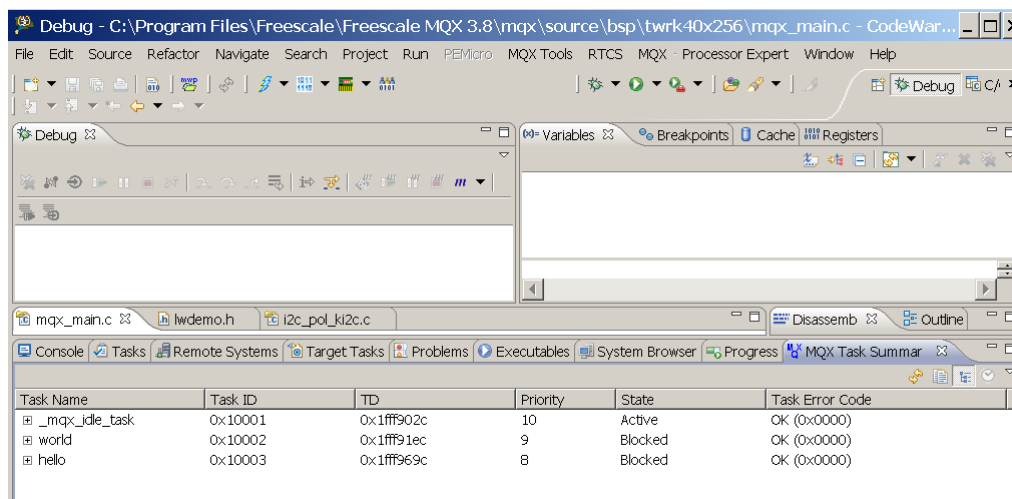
Debug - C:\Program Files\Freescale\Freescale MQX 3.8\mqx\source\bsp\twrk40x256\mqx_main.c - CodeWar...

File Edit Source Refactor Navigate Search Project Run PEMicro MQX Tools RTCS MQX Processor Expert Window Help

Debug C/

Debug

(x)= Variables Breakpoints Cache Registers

m

mqx_main.c lwdemo.h i2c_pol_ki2c.c

Disassemb Outline

Console Tasks Remote Systems Target Tasks Problems Executables System Browser Progress MQX Task Summar

| Task Name | Task ID | TD | Priority | State | Task Error Code |
|---|---|---|---|---|---|
| _mqx_idle_task | 0x10001 | 0x1fff902c | 10 | Active | OK (0x0000) |
| world | 0x10002 | 0x1fff91ec | 9 | Blocked | OK (0x0000) |
| hello | 0x10003 | 0x1fff969c | 8 | Blocked | OK (0x0000) |